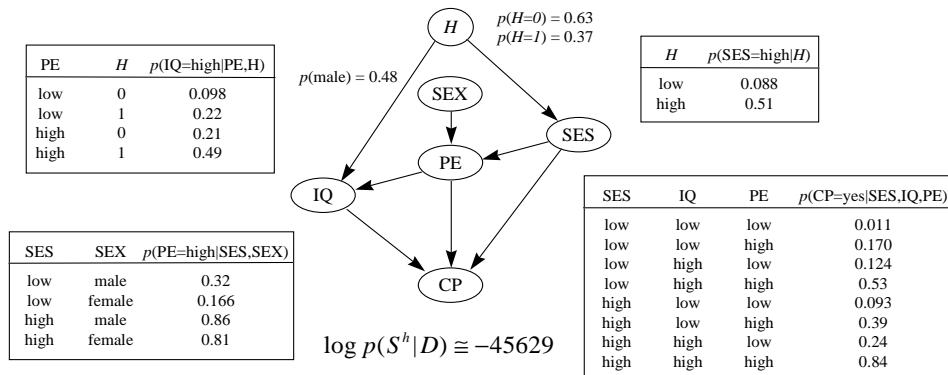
| PE | $H$ | $p$(IQ=high\|PE,H) |
|---|---|---|
| low | 0 | 0.098 |
| low | 1 | 0.22 |
| high | 0 | 0.21 |
| high | 1 | 0.49 |

$p(H=0) = 0.63$
$p(H=1) = 0.37$

$p$(male) = 0.48

H

SEX

SES

PE

IQ

CP

| $H$ | $p$(SES=high\|$H$) |
|---|---|
| low | 0.088 |
| high | 0.51 |

| SES | SEX | $p$(PE=high\|SES,SEX) |
|---|---|---|
| low | male | 0.32 |
| low | female | 0.166 |
| high | male | 0.86 |
| high | female | 0.81 |

$\log p(S^h|D) \cong -45629$

| SES | IQ | PE | $p$(CP=yes\|SES,IQ,PE) |
|---|---|---|---|
| low | low | low | 0.011 |
| low | low | high | 0.170 |
| low | high | low | 0.124 |
| low | high | high | 0.53 |
| high | low | low | 0.093 |
| high | low | high | 0.39 |
| high | high | low | 0.24 |
| high | high | high | 0.84 |